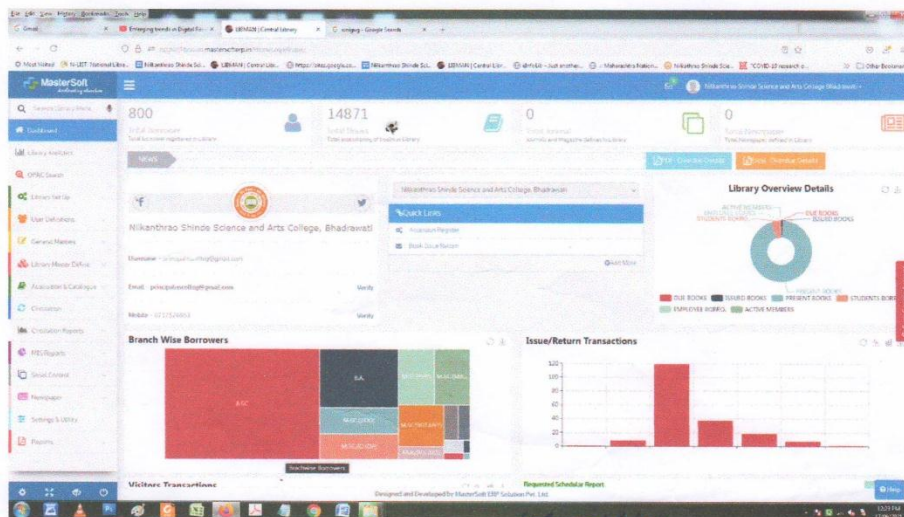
Gmail | Emerging trends in Digital Fo | LIBMAN | Central Library | ssmjpcy - Google Search

MasterSoft

Search Library Menu

Dashboard

Library Analytics

OPAC Search

Library Set Up

User Definitions

General Masters

Library Master Define

Acquisition & Catalogue

Circulation

Circulation Reports

MIS Reports

Serial Control

Newspaper

Settings & Utility

Reports

800
Total Borrowers

14871
Total Books

0
Total Journal

0
Total Newspaper

NEWS

Overview Details

Total Overview Details

Nilkanthrao Shinde Science and Arts College, Bhadrawati

Nilkanthrao Shinde Science and Arts College, Bhadrawati

Quick Links

Accession Register

Book Issue Return

Add More

Username

Email : principalnsmhcp@gmail.com

Verify

Mobile

Verify

Library Overview Details

ACTIVE MEMBERS
EMPLOYEE BORRO..
STUDENTS BORRO..
DUE BOOKS
ISSUED BOOKS
PRESENT BOOKS

DUE BOOKS ISSUED BOOKS PRESENT BOOKS STUDENTS BORR EMPLOYEE BORRO.. ACTIVE MEMBERS

Branch Wise Borrowers

BSC

B.A.

Branchwise Borrowers

Issue/Return Transactions

120
100
80
60
40
20
0

Visitors Transactions

Requested Schedular Report

Designed and Developed by MasterSoft ERP Solution Pvt. Ltd.

Help